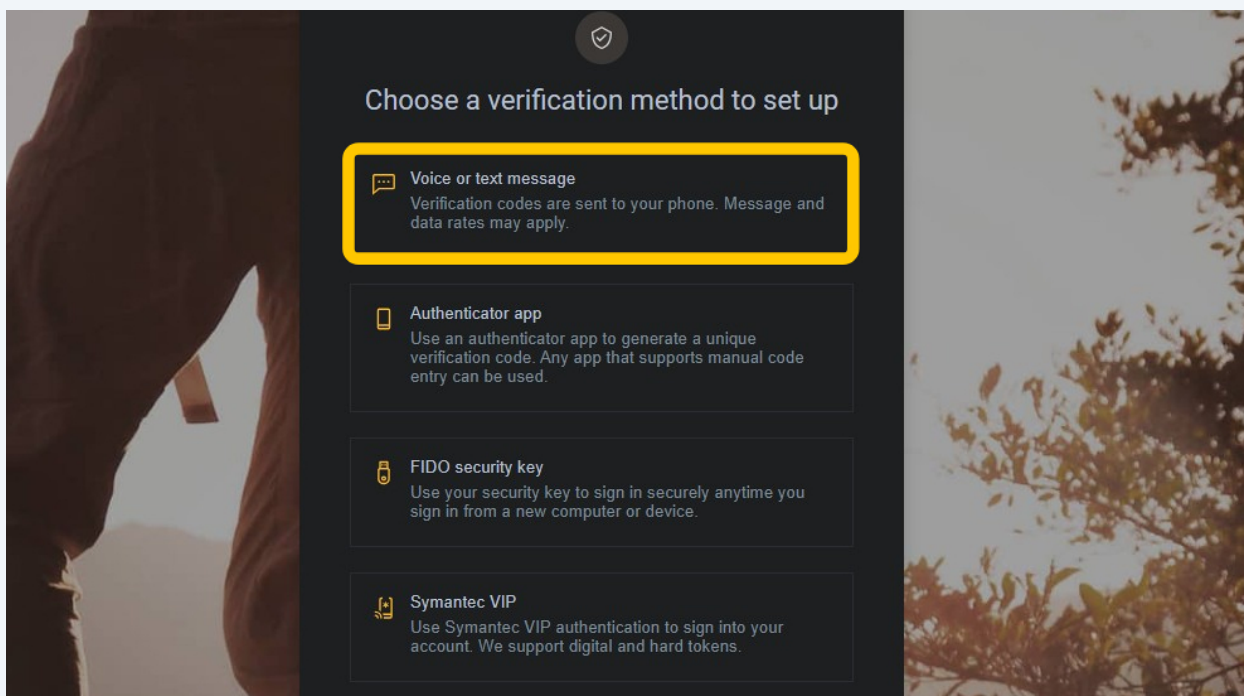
Choose a verification method to set up

Voice or text message
Verification codes are sent to your phone. Message and data rates may apply.

Authenticator app
Use an authenticator app to generate a unique verification code. Any app that supports manual code entry can be used.

FIDO security key
Use your security key to sign in securely anytime you sign in from a new computer or device.

Symantec VIP
Use Symantec VIP authentication to sign into your account. We support digital and hard tokens.